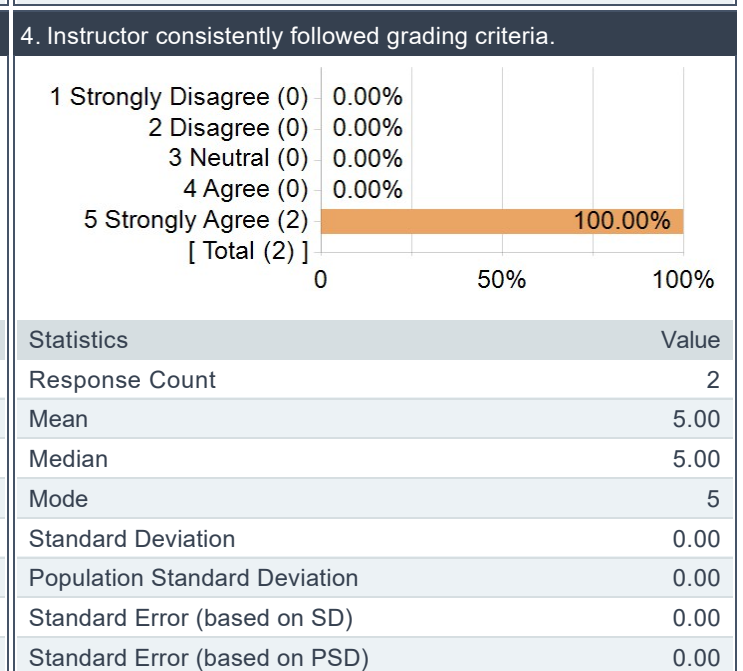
4. Instructor consistently followed grading criteria.

1 Strongly Disagree (0) 0.00%
2 Disagree (0) 0.00%
3 Neutral (0) 0.00%
4 Agree (0) 0.00%
5 Strongly Agree (2) 100.00%
[ Total (2) ]

0 50% 100%

| Statistics | Value |
|---|---|
| Response Count | 2 |
| Mean | 5.00 |
| Median | 5.00 |
| Mode | 5 |
| Standard Deviation | 0.00 |
| Population Standard Deviation | 0.00 |
| Standard Error (based on SD) | 0.00 |
| Standard Error (based on PSD) | 0.00 |